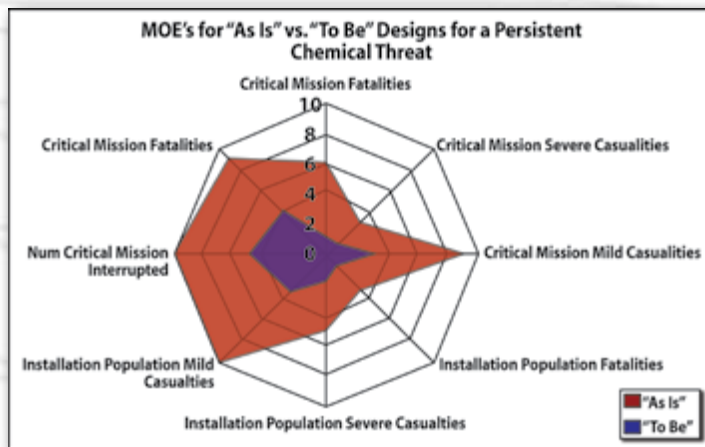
MOE's for "As Is" vs. "To Be" Designs for a Persistent Chemical Threat

Critical Mission Fatalities

10
8
6
4
2
0

Critical Mission Severe Casualities

Critical Mission Mild Casualities

Installation Population Fatalities

Installation Population Severe Casualties

Installation Population Mild Casualties

Num Critical Mission Interrupted

Critical Mission Fatalities

"As Is"
"To Be"